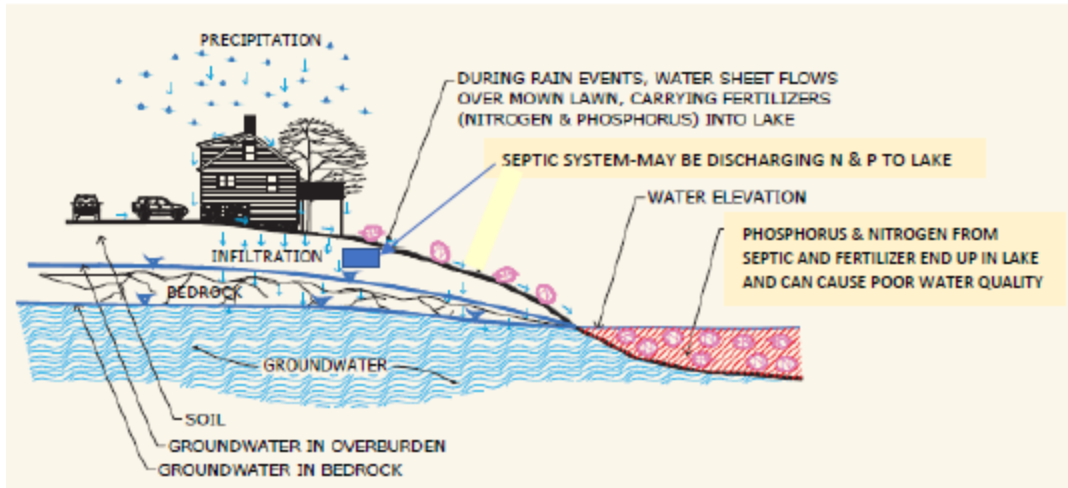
PRECIPITATION

DURING RAIN EVENTS, WATER SHEET FLOWS OVER MOWN LAWN, CARRYING FERTILIZERS (NITROGEN & PHOSPHORUS) INTO LAKE

SEPTIC SYSTEM-MAY BE DISCHARGING N & P TO LAKE

WATER ELEVATION

PHOSPHORUS & NITROGEN FROM SEPTIC AND FERTILIZER END UP IN LAKE AND CAN CAUSE POOR WATER QUALITY

INFILTRATION

BEDROCK

GROUNDWATER

SOIL

GROUNDWATER IN OVERBURDEN

GROUNDWATER IN BEDROCK